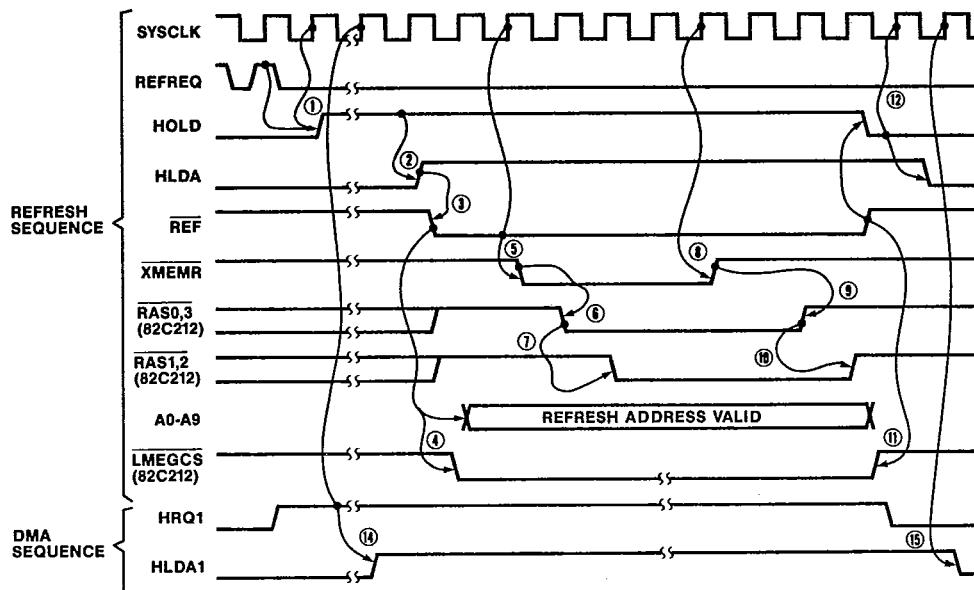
REFRESH SEQUENCE

SYSCLK

REFREQ

HOLD

HLDA

$\overline{REF}$

$\overline{XMEMR}$

$\overline{RAS0,3}$ (82C212)

$\overline{RAS1,2}$ (82C212)

A0-A9

$\overline{LMEGCS}$ (82C212)

DMA SEQUENCE

HRQ1

HLDA1

①

②

③

④

⑤

⑥

⑦

⑧

⑨

⑩

⑪

⑫

⑭

⑮

REFRESH ADDRESS VALID